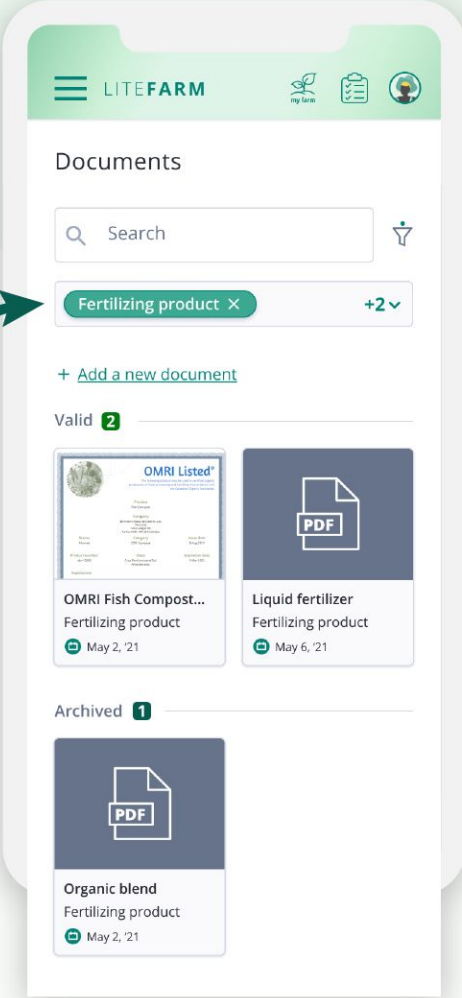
LITEFARM

my farm

Documents

Search

Fertilizing product ×

+2

+ Add a new document

Valid 2

OMRI Listed®

PDF

OMRI Fish Compost...
Fertilizing product
May 2, '21

Liquid fertilizer
Fertilizing product
May 6, '21

Archived 1

PDF

Organic blend
Fertilizing product
May 2, '21